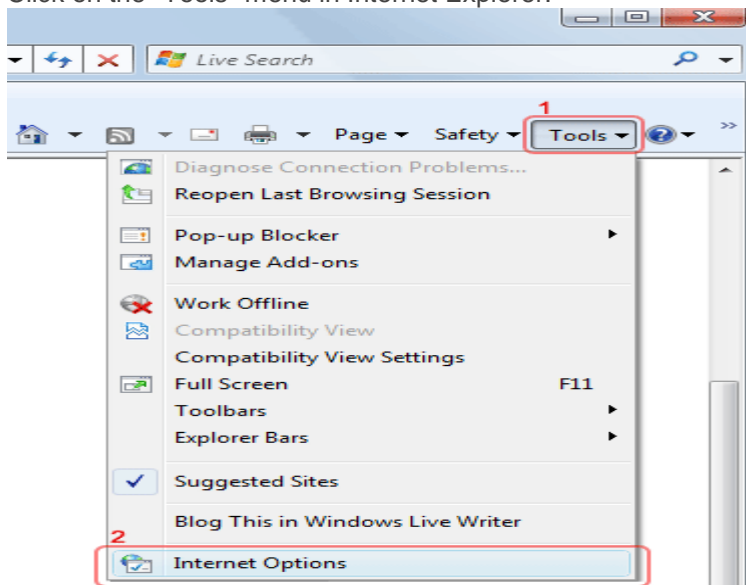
Click on the "Tools" menu in Internet Explorer.

Live Search

1

Page ▾ Safety ▾ Tools ▾

Diagnose Connection Problems...
Reopen Last Browsing Session

Pop-up Blocker
Manage Add-ons

Work Offline
Compatibility View
Compatibility View Settings
Full Screen F11
Toolbars
Explorer Bars

Suggested Sites

Blog This in Windows Live Writer

2

Internet Options